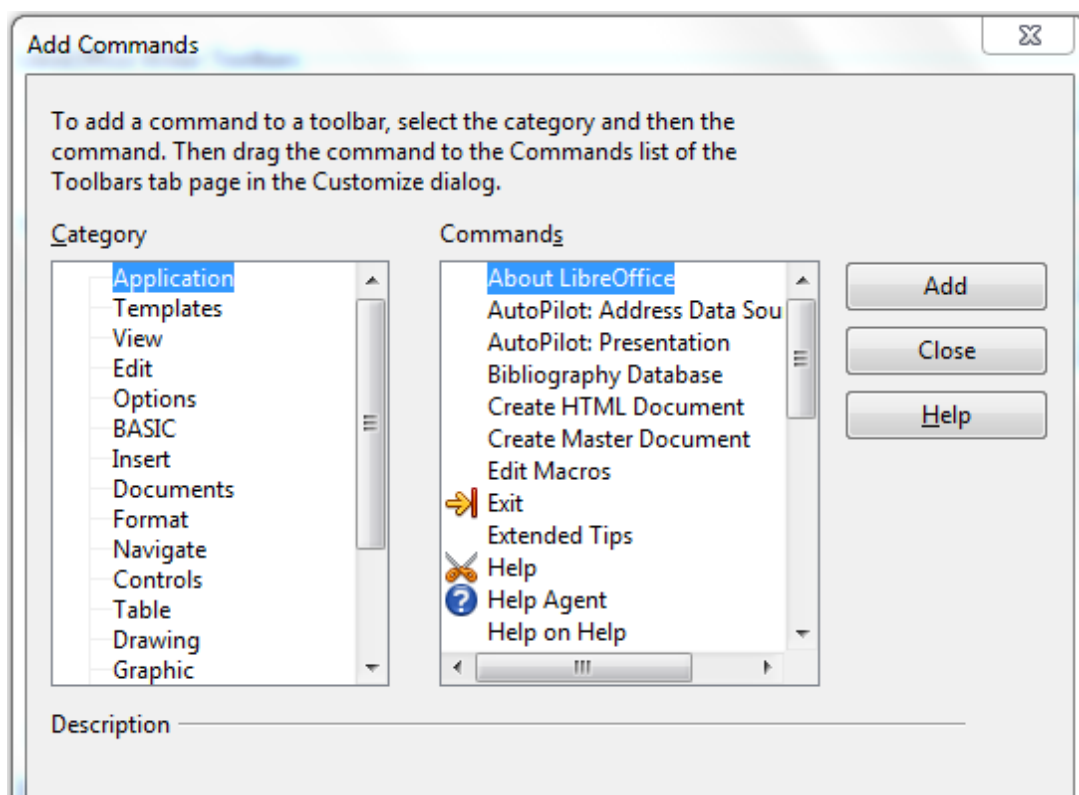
Add Commands

To add a command to a toolbar, select the category and then the command. Then drag the command to the Commands list of the Toolbars tab page in the Customize dialog.

Category

Application
Templates
View
Edit
Options
BASIC
Insert
Documents
Format
Navigate
Controls
Table
Drawing
Graphic

Commands

About LibreOffice
AutoPilot: Address Data Sou
AutoPilot: Presentation
Bibliography Database
Create HTML Document
Create Master Document
Edit Macros
Exit
Extended Tips
Help
Help Agent
Help on Help

Add
Close
Help

Description